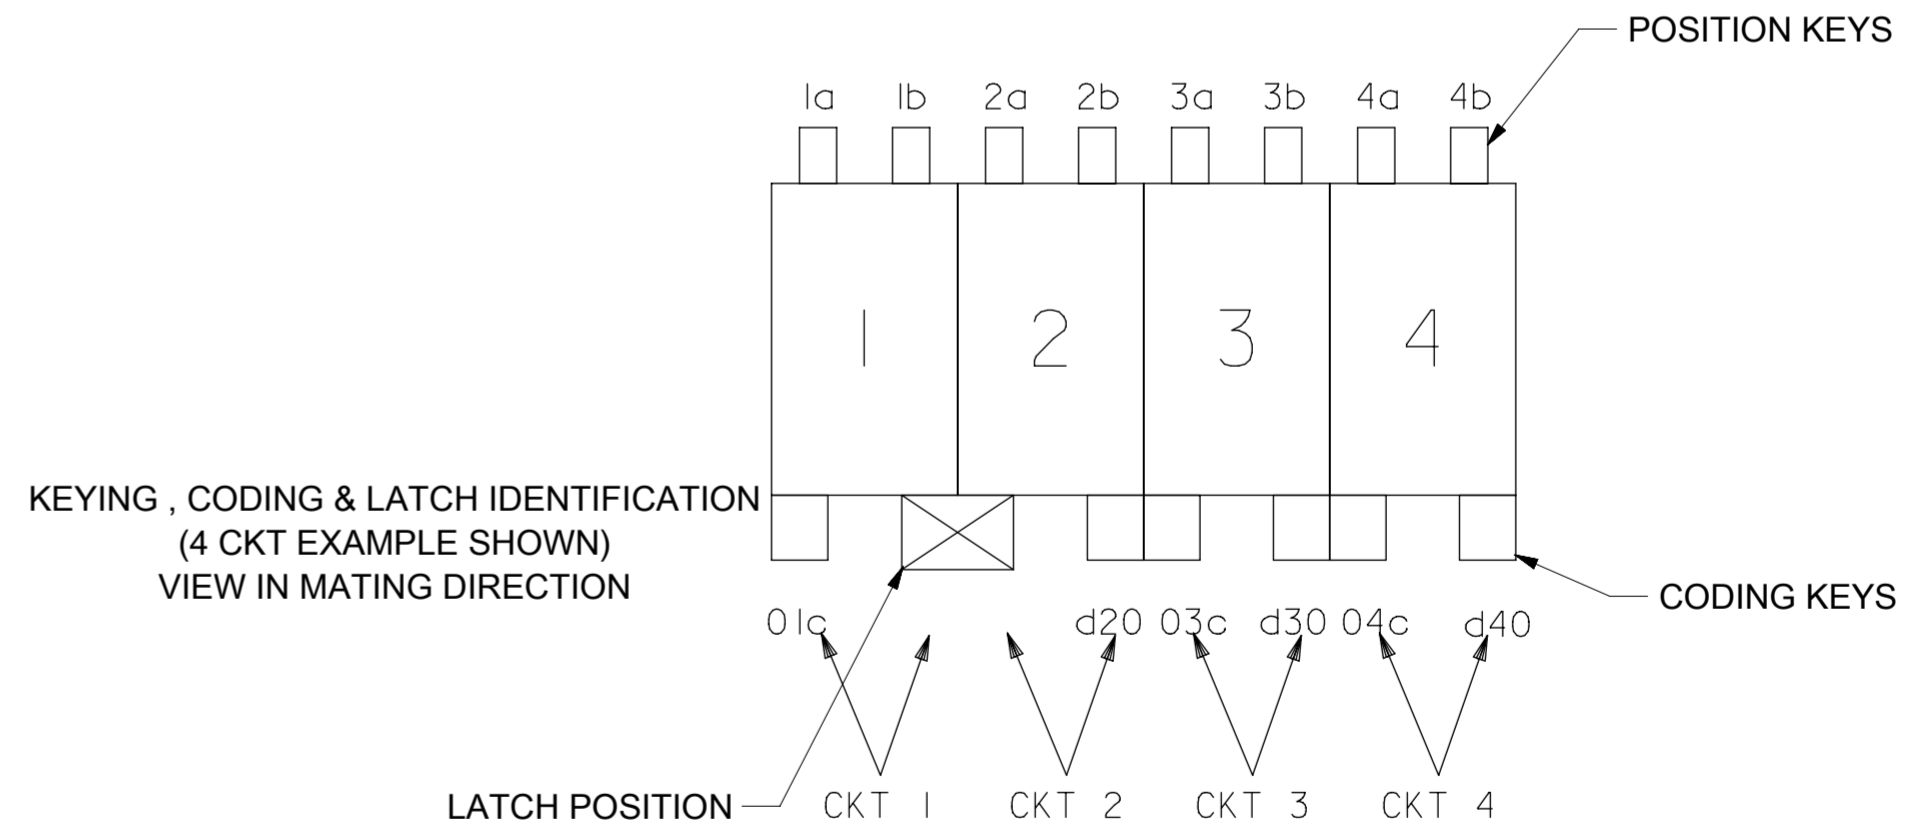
POSITION KEYS

1a 1b 2a 2b 3a 3b 4a 4b

1 2 3 4

KEYING , CODING & LATCH IDENTIFICATION
(4 CKT EXAMPLE SHOWN)
VIEW IN MATING DIRECTION

CODING KEYS

01c d20 03c d30 04c d40

LATCH POSITION

CKT 1 CKT 2 CKT 3 CKT 4